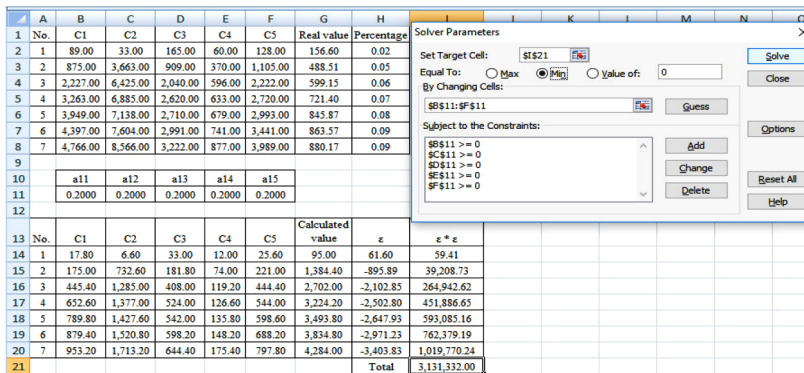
| | A | B | C | D | E | F | G | H | I | J | K | L | M | N |
|---|---|---|---|---|---|---|---|---|---|---|---|---|---|---|
| 1 | No. | C1 | C2 | C3 | C4 | C5 | Real value | Percentage | | | | | | |
| 2 | 1 | 89.00 | 33.00 | 165.00 | 60.00 | 128.00 | 156.60 | 0.02 | | | | | | |
| 3 | 2 | 875.00 | 3,663.00 | 909.00 | 370.00 | 1,105.00 | 488.51 | 0.05 | | | | | | |
| 4 | 3 | 2,227.00 | 6,425.00 | 2,040.00 | 596.00 | 2,222.00 | 599.15 | 0.06 | | | | | | |
| 5 | 4 | 3,263.00 | 6,885.00 | 2,620.00 | 633.00 | 2,720.00 | 721.40 | 0.07 | | | | | | |
| 6 | 5 | 3,949.00 | 7,138.00 | 2,710.00 | 679.00 | 2,993.00 | 845.87 | 0.08 | | | | | | |
| 7 | 6 | 4,397.00 | 7,604.00 | 2,991.00 | 741.00 | 3,441.00 | 863.57 | 0.09 | | | | | | |
| 8 | 7 | 4,766.00 | 8,566.00 | 3,222.00 | 877.00 | 3,989.00 | 880.17 | 0.09 | | | | | | |
| 9 | | | | | | | | | | | | | | |
| 10 | | a11 | a12 | a13 | a14 | a15 | | | | | | | | |
| 11 | | 0.2000 | 0.2000 | 0.2000 | 0.2000 | 0.2000 | | | | | | | | |
| 12 | | | | | | | | | | | | | | |
| 13 | No. | C1 | C2 | C3 | C4 | C5 | Calculated value | ε | ε * ε | | | | | |
| 14 | 1 | 17.80 | 6.60 | 33.00 | 12.00 | 25.60 | 95.00 | 61.60 | 59.41 | | | | | |
| 15 | 2 | 175.00 | 732.60 | 181.80 | 74.00 | 221.00 | 1,384.40 | -895.89 | 39,208.73 | | | | | |
| 16 | 3 | 445.40 | 1,285.00 | 408.00 | 119.20 | 444.40 | 2,702.00 | -2,102.85 | 264,942.62 | | | | | |
| 17 | 4 | 652.60 | 1,377.00 | 524.00 | 126.60 | 544.00 | 3,224.20 | -2,502.80 | 451,886.65 | | | | | |
| 18 | 5 | 789.80 | 1,427.60 | 542.00 | 135.80 | 598.60 | 3,493.80 | -2,647.93 | 593,085.16 | | | | | |
| 19 | 6 | 879.40 | 1,520.80 | 598.20 | 148.20 | 688.20 | 3,834.80 | -2,971.23 | 762,379.19 | | | | | |
| 20 | 7 | 953.20 | 1,713.20 | 644.40 | 175.40 | 797.80 | 4,284.00 | -3,403.83 | 1,019,770.24 | | | | | |
| 21 | | | | | | | | Total | 3,131,332.00 | | | | | |

Solver Parameters

Set Target Cell: $I$21
Equal To: Max Min Value of: 0
By Changing Cells:
$B$11:$F$11
Guess
Subject to the Constraints:
$B$11 >= 0
$C$11 >= 0
$D$11 >= 0
$E$11 >= 0
$F$11 >= 0
Add
Change
Delete
Solve
Close
Options
Reset All
Help